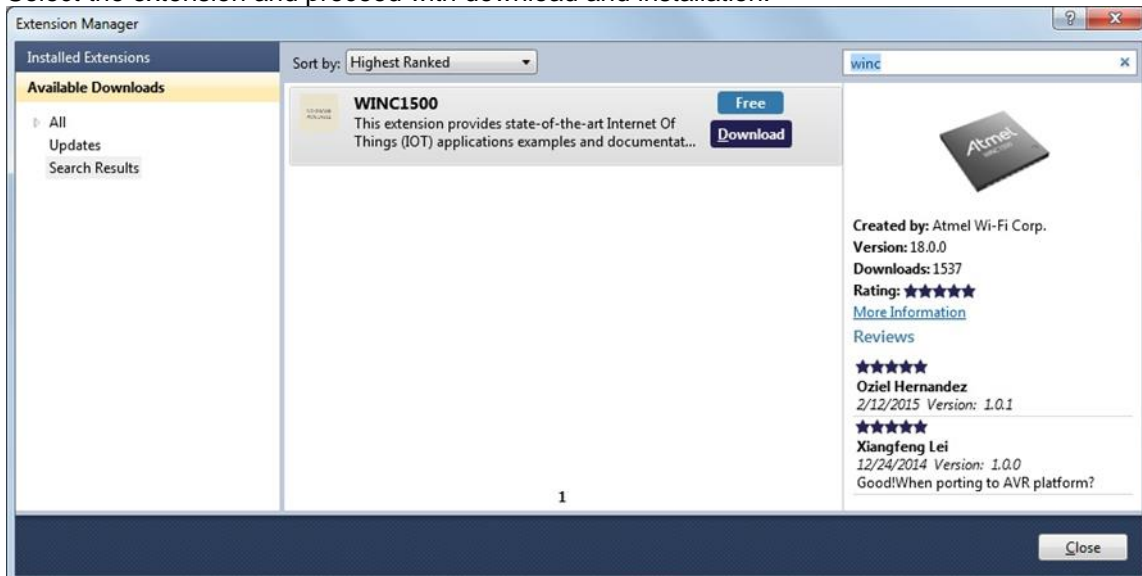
Extension Manager

Installed Extensions
Available Downloads
All
Updates
Search Results

Sort by: Highest Ranked

WINC1500
This extension provides state-of-the-art Internet Of Things (IOT) applications examples and documentat...
Free
Download

1

winc

Created by: Atmel Wi-Fi Corp.
Version: 18.0.0
Downloads: 1537
Rating: ★★★★★
More Information
Reviews
★★★★★
Oziel Hernandez
2/12/2015 Version: 1.0.1
★★★★★
Xiangfeng Lei
12/24/2014 Version: 1.0.0
Good!When porting to AVR platform?

Close